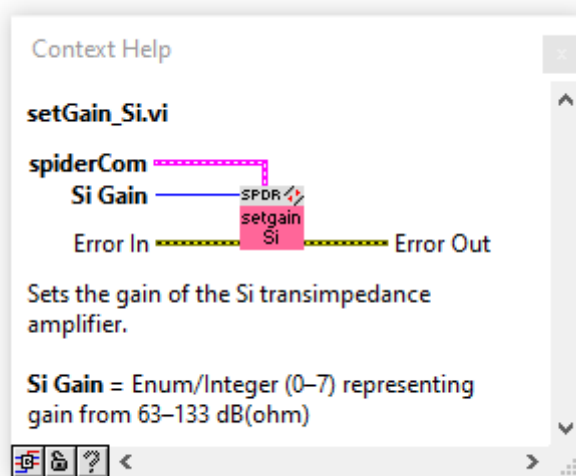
Context Help

setGain_Si.vi

spiderCom
Si Gain
SPDR
setgain Si
Error In
Error Out

Sets the gain of the Si transimpedance amplifier.

Si Gain = Enum/Integer (0–7) representing gain from 63–133 dB(ohm)

?